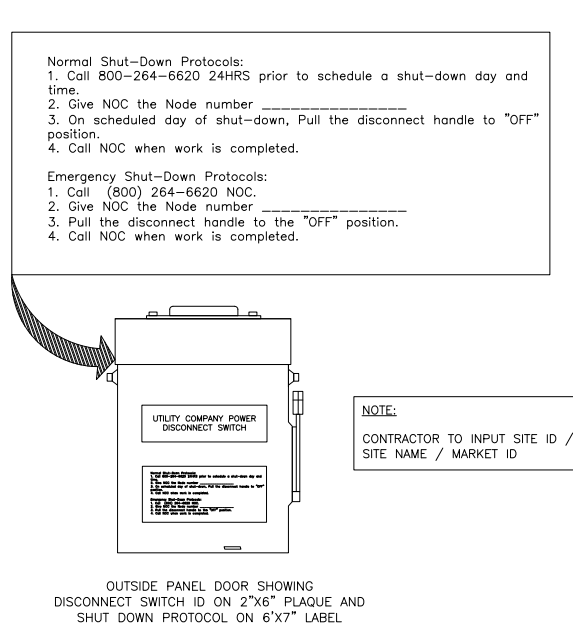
Normal Shut–Down Protocols:
1. Call 800–264–6620 24HRS prior to schedule a shut–down day and time.
2. Give NOC the Node number _______________
3. On scheduled day of shut–down, Pull the disconnect handle to "OFF" position.
4. Call NOC when work is completed.

Emergency Shut–Down Protocols:
1. Call (800) 264–6620 NOC.
2. Give NOC the Node number _______________
3. Pull the disconnect handle to the "OFF" position.
4. Call NOC when work is completed.

UTILITY COMPANY POWER DISCONNECT SWITCH

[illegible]

NOTE:

CONTRACTOR TO INPUT SITE ID / SITE NAME / MARKET ID

OUTSIDE PANEL DOOR SHOWING DISCONNECT SWITCH ID ON 2"X6" PLAQUE AND SHUT DOWN PROTOCOL ON 6'X7" LABEL